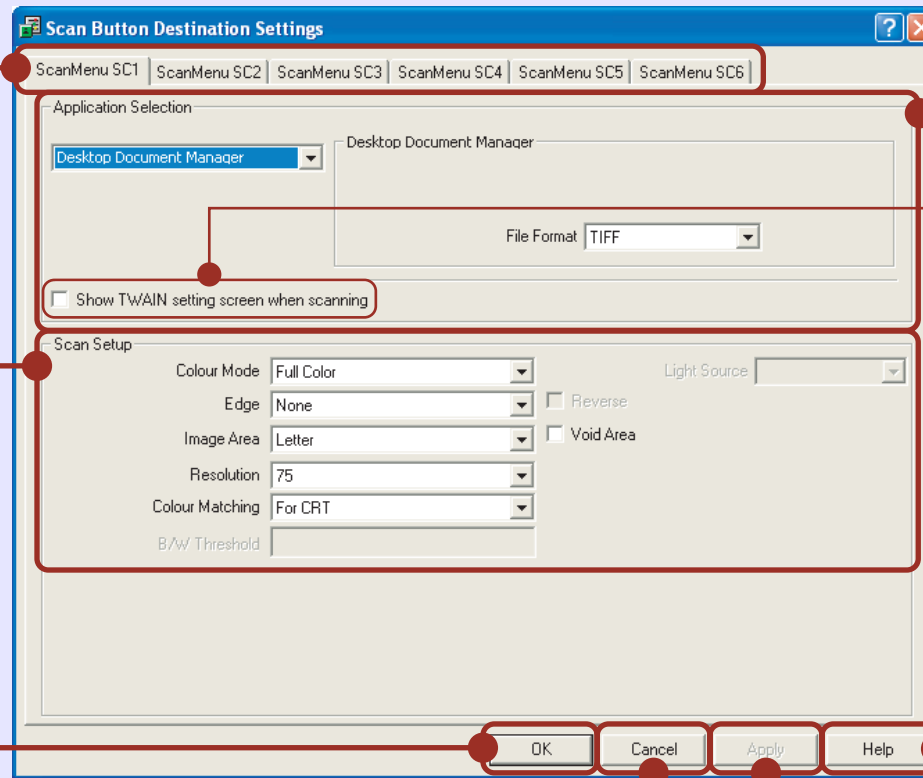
Scan Button Destination Settings

ScanMenu SC1 | ScanMenu SC2 | ScanMenu SC3 | ScanMenu SC4 | ScanMenu SC5 | ScanMenu SC6

Application Selection

Desktop Document Manager

Desktop Document Manager

File Format TIFF

Show TWAIN setting screen when scanning

Scan Setup

Colour Mode Full Color

Edge None

Image Area Letter

Resolution 75

Colour Matching For CRT

B/W Threshold

Light Source

Reverse

Void Area

OK

Cancel

Apply

Help